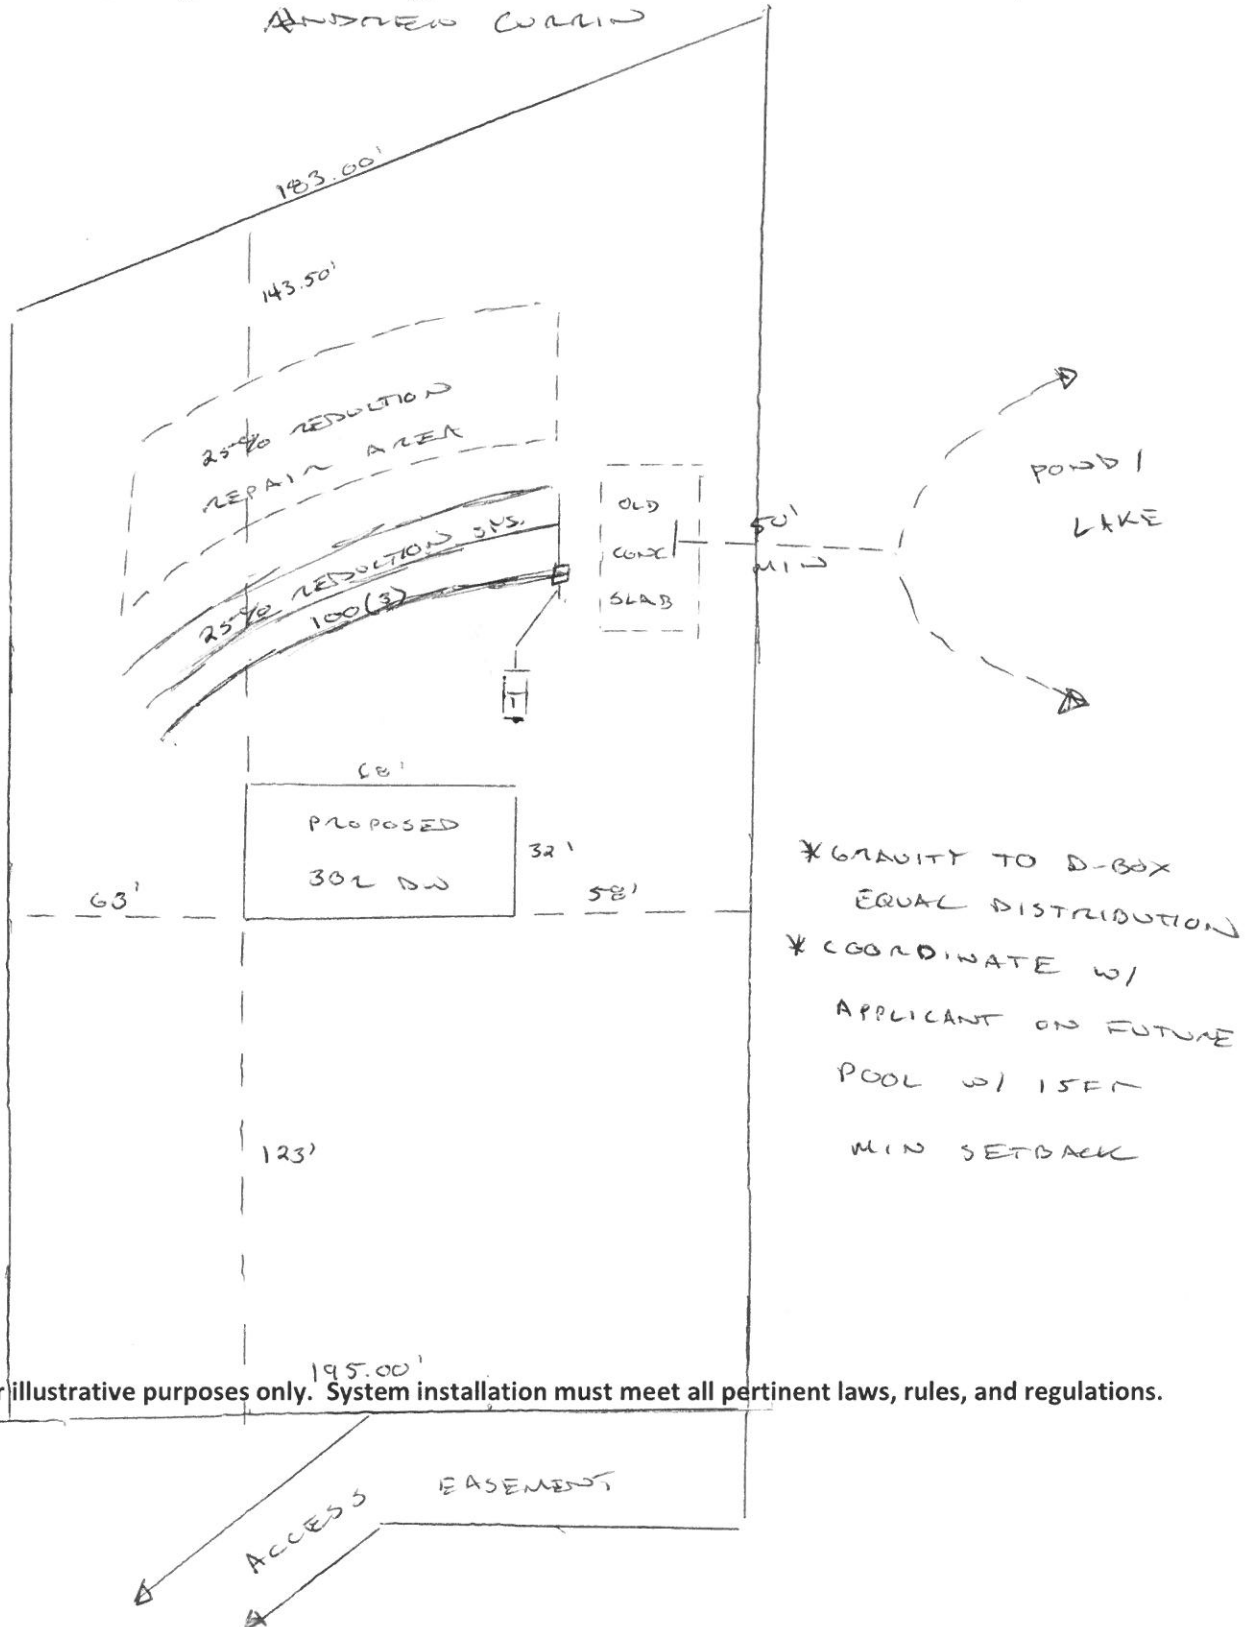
ANDREW CURRIN

183.00'

143.50'

25% REDUCTION REPAIR AREA

25% REDUCTION SYS. 100(3)

OLD CONC SLAB

50' MIN

POND / LAKE

58'

PROPOSED 3BR DW

32'

63'

58'

*GRAVITY TO D-BOX EQUAL DISTRIBUTION
*COORDINATE W/ APPLICANT ON FUTURE POOL W/ 15FT MIN SETBACK

123'

195.00'

r illustrative purposes only. System installation must meet all pertinent laws, rules, and regulations.

ACCESS EASEMENT